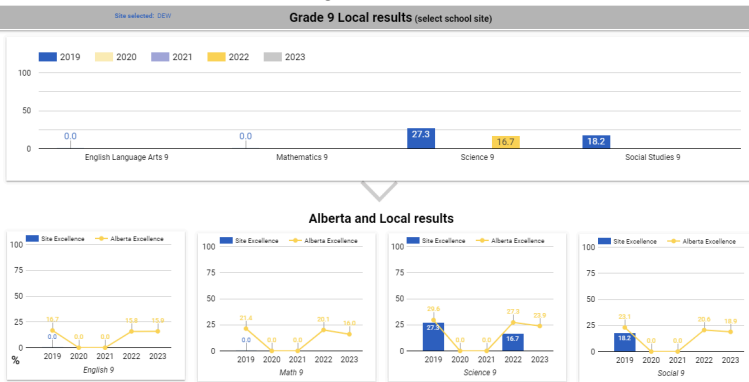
Site selected: DEW

Grade 9 Local results (select school site)

2019 2020 2021 2022 2023

100
50
0

0.0
English Language Arts 9

0.0
Mathematics 9

27.3
16.7
Science 9

18.2
Social Studies 9

Alberta and Local results

Site Excellence Alberta Excellence
100
75
50
25
0
%
16.7
0.0
0.0
0.0
15.6
15.6
2019 2020 2021 2022 2023
English 9

Site Excellence Alberta Excellence
100
75
50
25
0
21.4
0.0
0.0
0.0
20.1
15.6
2019 2020 2021 2022 2023
Math 9

Site Excellence Alberta Excellence
100
75
50
25
0
29.6
27.3
0.0
0.0
27.3
16.7
23.5
2019 2020 2021 2022 2023
Science 9

Site Excellence Alberta Excellence
100
75
50
25
0
23.1
18.2
0.0
0.0
20.8
18.9
2019 2020 2021 2022 2023
Social 9